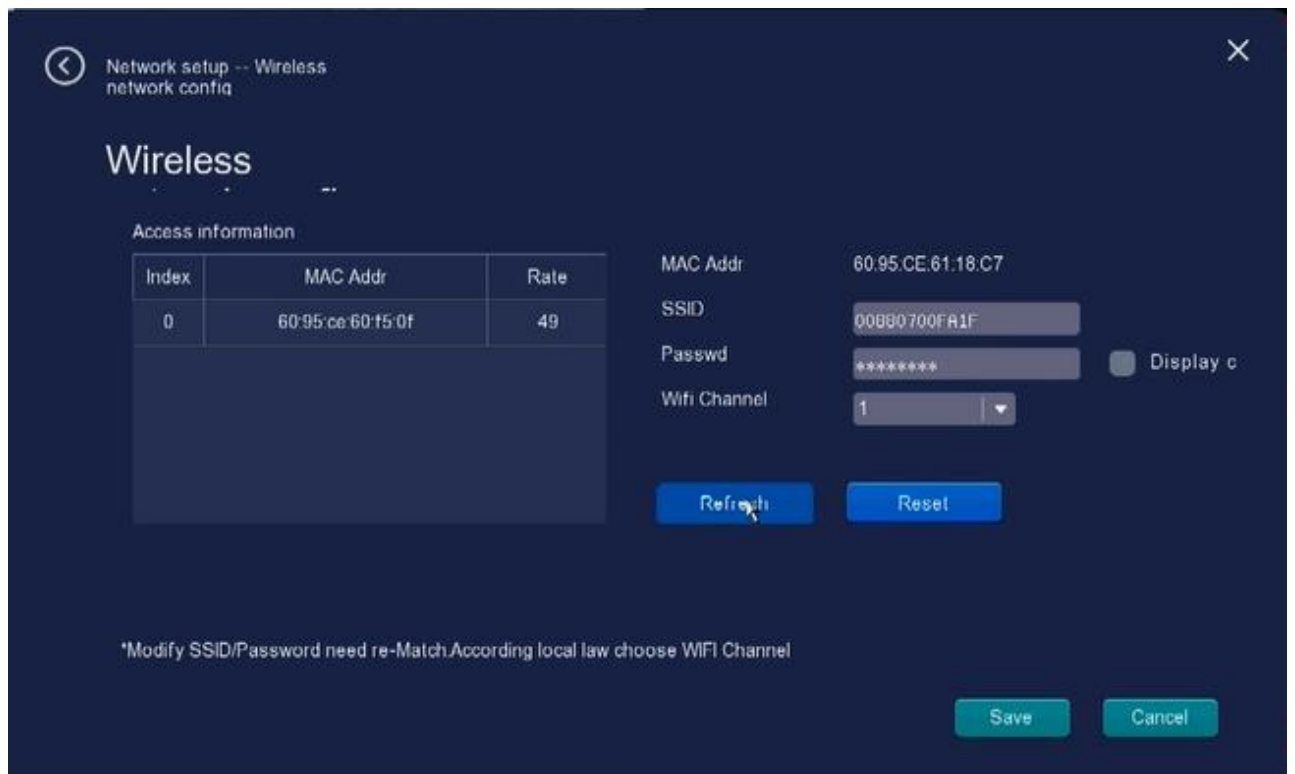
Network setup -- Wireless network config

×

Wireless

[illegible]

Access information

| Index | MAC Addr | Rate |
|---|---|---|
| 0 | 60:95:ce:60:f5:0f | 49 |

MAC Addr 60:95:CE:61:18:C7

SSID 00B80700FA1F

Passwd ********

Display c

Wifi Channel 1

Refresh

Reset

*Modify SSID/Password need re-Match.According local law choose WIFI Channel

Save

Cancel